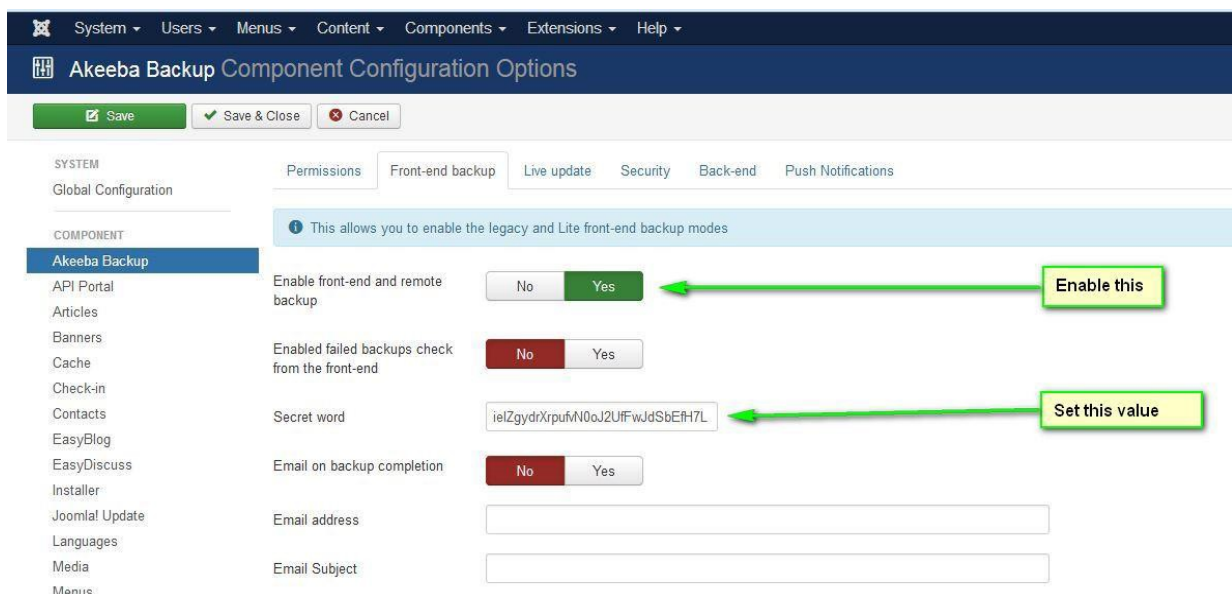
System ▾ Users ▾ Menus ▾ Content ▾ Components ▾ Extensions ▾ Help ▾

Akeeba Backup Component Configuration Options

Save
Save & Close
Cancel

SYSTEM
Global Configuration

COMPONENT
Akeeba Backup
API Portal
Articles
Banners
Cache
Check-in
Contacts
EasyBlog
EasyDiscuss
Installer
Joomla! Update
Languages
Media
Menus

Permissions | Front-end backup | Live update | Security | Back-end | Push Notifications

This allows you to enable the legacy and Lite front-end backup modes

Enable front-end and remote backup
No Yes
Enable this

Enabled failed backups check from the front-end
No Yes

Secret word
ielZgydrXrpufvN0oJ2UfFwJdSbEfH7L
Set this value

Email on backup completion
No Yes

Email address

Email Subject